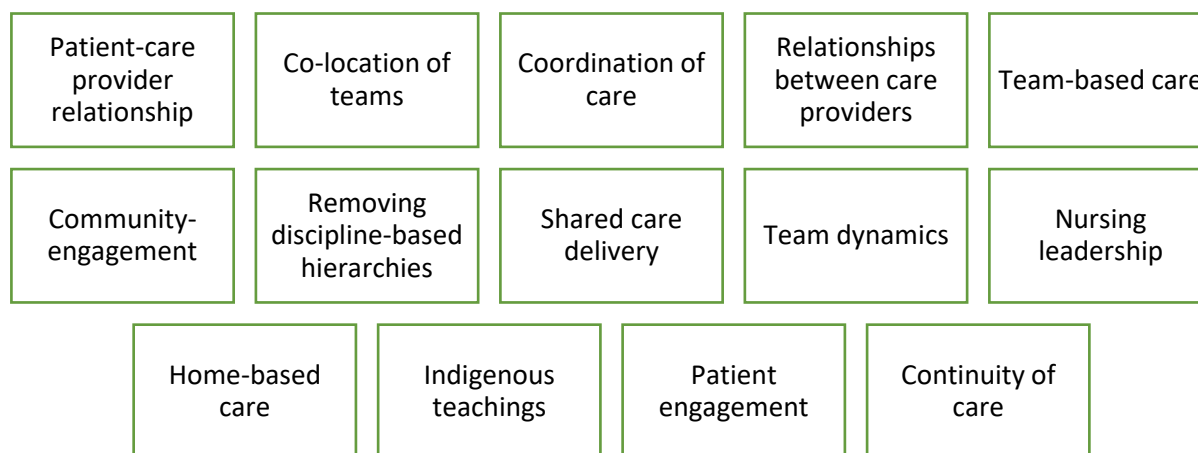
Patient-care provider relationship

Co-location of teams

Coordination of care

Relationships between care providers

Team-based care

Community-engagement

Removing discipline-based hierarchies

Shared care delivery

Team dynamics

Nursing leadership

Home-based care

Indigenous teachings

Patient engagement

Continuity of care